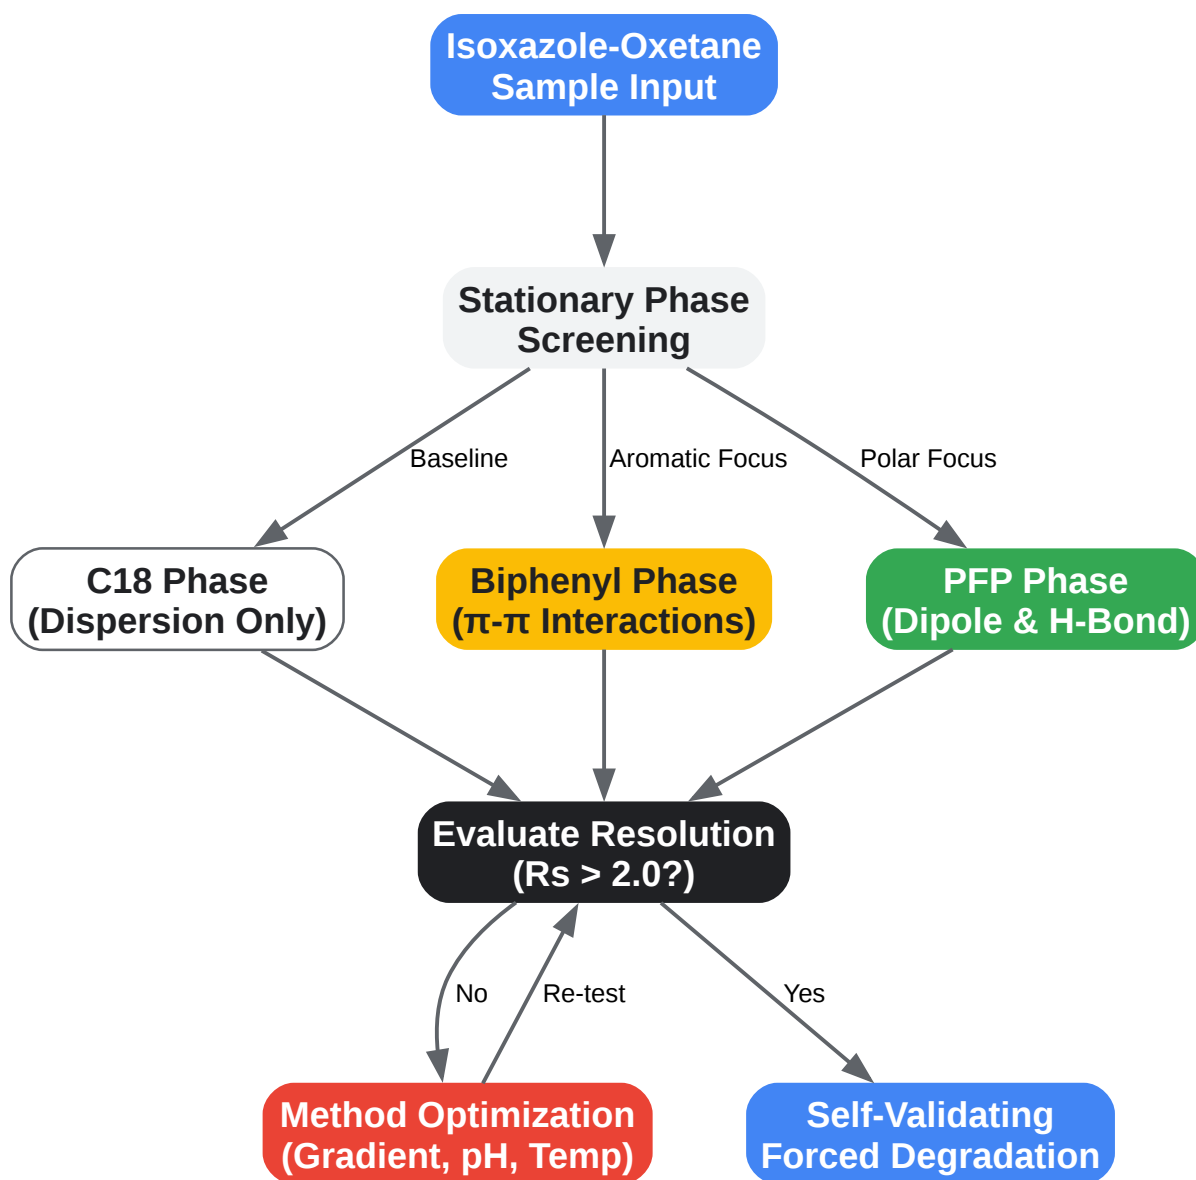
Isoxazole-Oxetane Sample Input

Stationary Phase Screening

Baseline

Aromatic Focus

Polar Focus

C18 Phase (Dispersion Only)

Biphenyl Phase (π-π Interactions)

PFP Phase (Dipole & H-Bond)

Evaluate Resolution (Rs > 2.0?)

No

Re-test

Yes

Method Optimization (Gradient, pH, Temp)

Self-Validating Forced Degradation